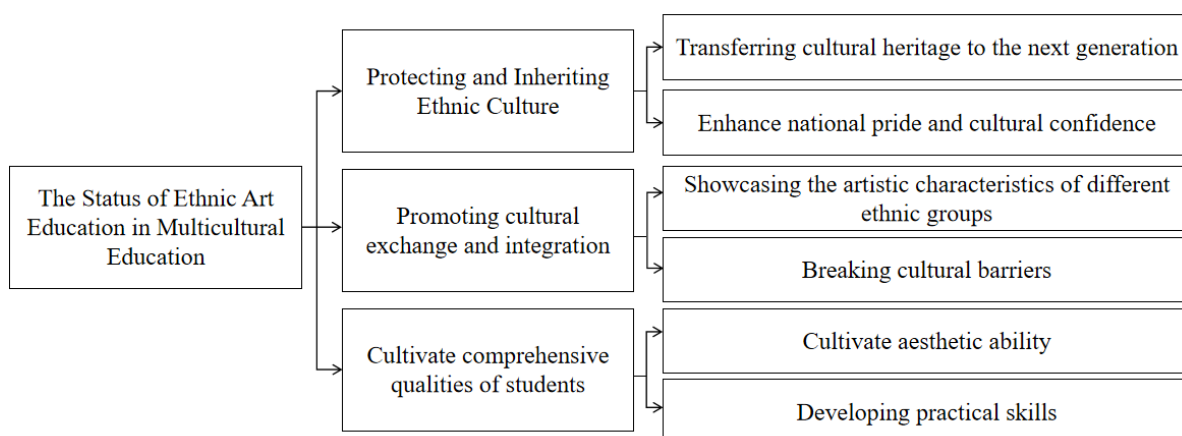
The Status of Ethnic Art Education in Multicultural Education

Protecting and Inheriting Ethnic Culture

Transferring cultural heritage to the next generation

Enhance national pride and cultural confidence

Promoting cultural exchange and integration

Showcasing the artistic characteristics of different ethnic groups

Breaking cultural barriers

Cultivate comprehensive qualities of students

Cultivate aesthetic ability

Developing practical skills